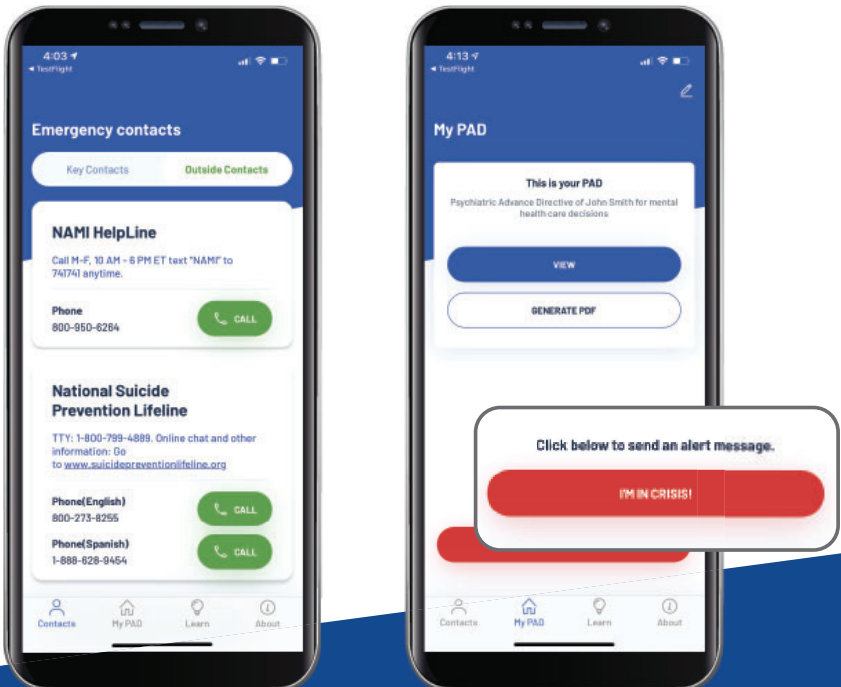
4:03
◂ TestFlight

Emergency contacts

Key Contacts
Outside Contacts

NAMI HelpLine

Call M-F, 10 AM - 6 PM ET text "NAMI" to 741741 anytime.

Phone
800-950-6264
CALL

National Suicide Prevention Lifeline

TTY: 1-800-799-4889. Online chat and other information: Go to www.suicidepreventionlifeline.org

Phone(English)
800-273-8255
CALL

Phone(Spanish)
1-888-628-9454
CALL

Contacts
My PAD
Learn
About

4:13
◂ TestFlight

My PAD

This is your PAD

Psychiatric Advance Directive of John Smith for mental health care decisions

VIEW

GENERATE PDF

Click below to send an alert message.

I'M IN CRISIS!

Contacts
My PAD
Learn
About